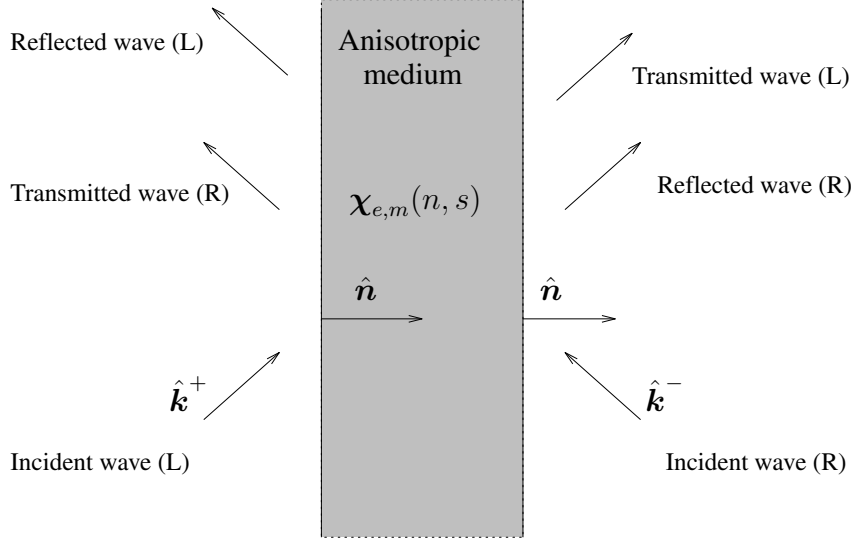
Reflected wave (L)

Anisotropic medium

Transmitted wave (L)

Transmitted wave (R)

$\boldsymbol{\chi}_{e,m}(n, s)$

Reflected wave (R)

$\hat{\boldsymbol{n}}$

$\hat{\boldsymbol{n}}$

$\hat{\boldsymbol{k}}^+$

$\hat{\boldsymbol{k}}^-$

Incident wave (L)

Incident wave (R)